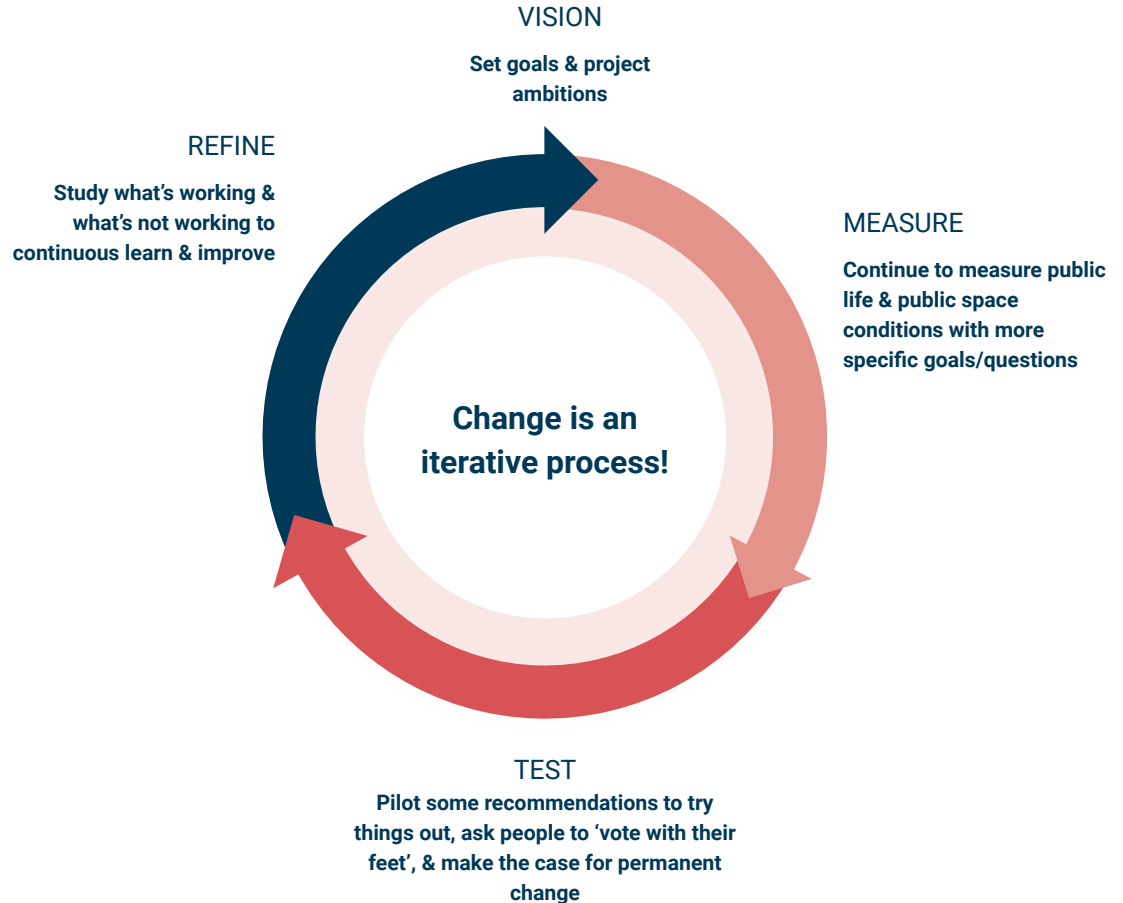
VISION

Set goals & project ambitions

REFINE

Study what’s working & what’s not working to continuous learn & improve

MEASURE

Continue to measure public life & public space conditions with more specific goals/questions

Change is an iterative process!

TEST

Pilot some recommendations to try things out, ask people to ‘vote with their feet’, & make the case for permanent change